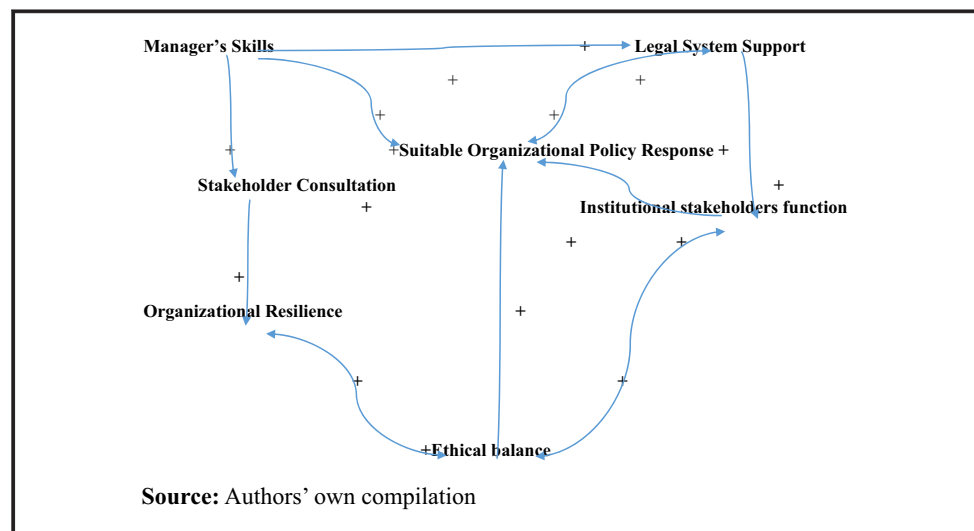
Manager's Skills + Legal System Support

+ +

+ +

+ +Suitable Organizational Policy Response +

Stakeholder Consultation +

+ Institutional stakeholders function

+ +

+

Organizational Resilience +

+ +

+Ethical balance

**Source:** Authors' own compilation